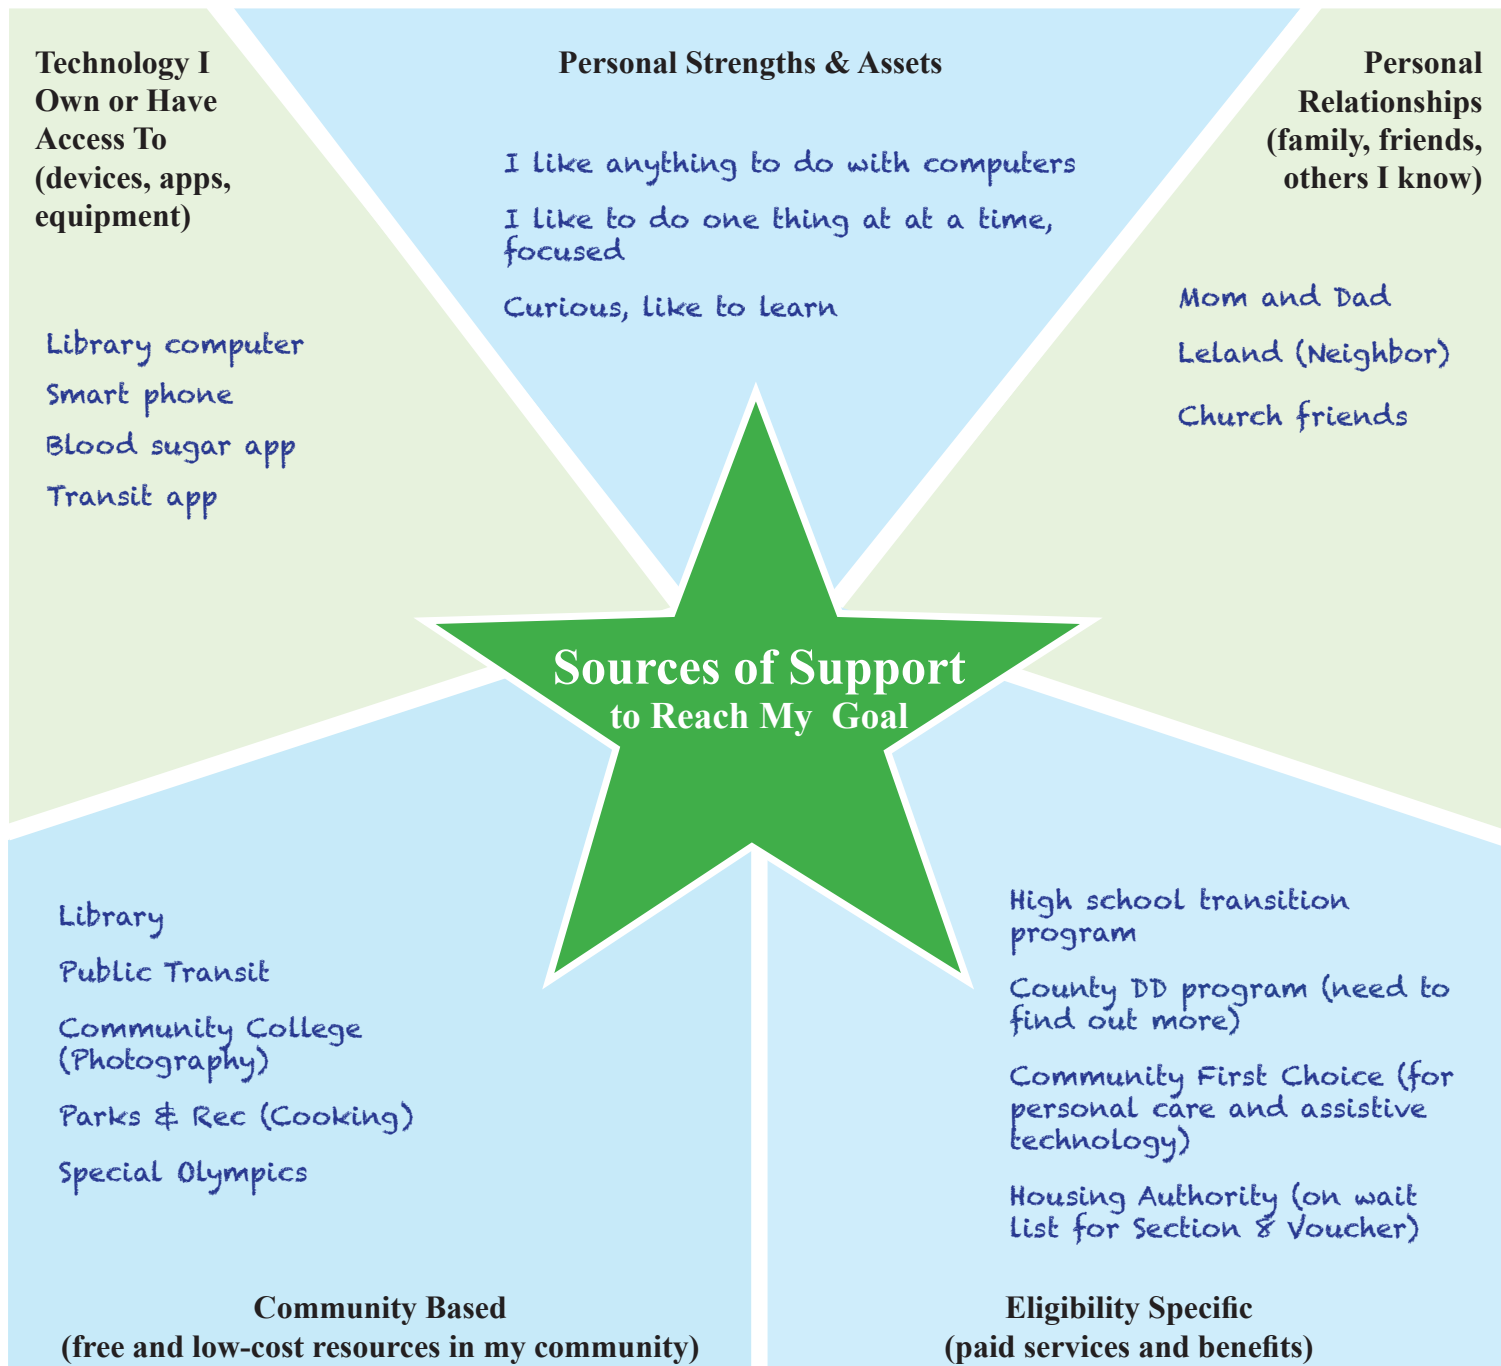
Technology I Own or Have Access To (devices, apps, equipment)

Library computer

Smart phone

Blood sugar app

Transit app

Personal Strengths & Assets

I like anything to do with computers

I like to do one thing at at a time, focused

Curious, like to learn

Personal Relationships (family, friends, others I know)

Mom and Dad

Leland (Neighbor)

Church friends

Sources of Support
to Reach My Goal

Library

Public Transit

Community College (Photography)

Parks & Rec (Cooking)

Special Olympics

Community Based
(free and low-cost resources in my community)

High school transition program

County DD program (need to find out more)

Community First Choice (for personal care and assistive technology)

Housing Authority (on wait list for Section 8 Voucher)

Eligibility Specific
(paid services and benefits)